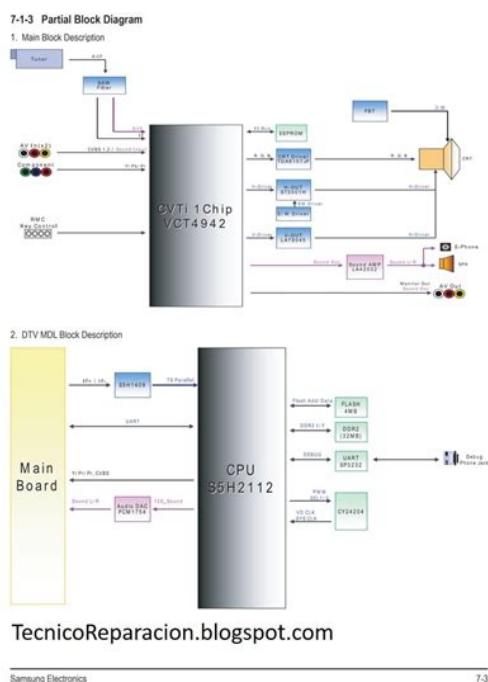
7-1-3 Partial Block Diagram

1. Main Block Description

Tuner

AGC

SAW Filter

AV In(x2)

CVBS 1,2 / Sound Input

Component

Y/Pb/Pr

RMC Key Control

CVTi 1Chip VCT4942

EEPROM

CRT Driver TDA6107JF

R, G, B

H-OUT ST2001H

E-W Driver

V-OUT LA78045

FBT

CRT

Sound AMP LA42052

E-Phone

SPK

Monitor Out Sound Out

AV Out

2. DTV MDL Block Description

Main Board

S5H1409

TS Parallel

UART

Y/Pr/Pb, CVBS

Sound L/R

Audio DAC PCM1754

I2S_Sound

CPU S5H2112

Flash Add/ Data

FLASH 4MB

DDR2 I/F

DDR2 (32MB)

DEBUG

UART SP3232

Debug Phone Jack

CY24204

TecnicoReparacion.blogspot.com

Samsung Electronics

7-3